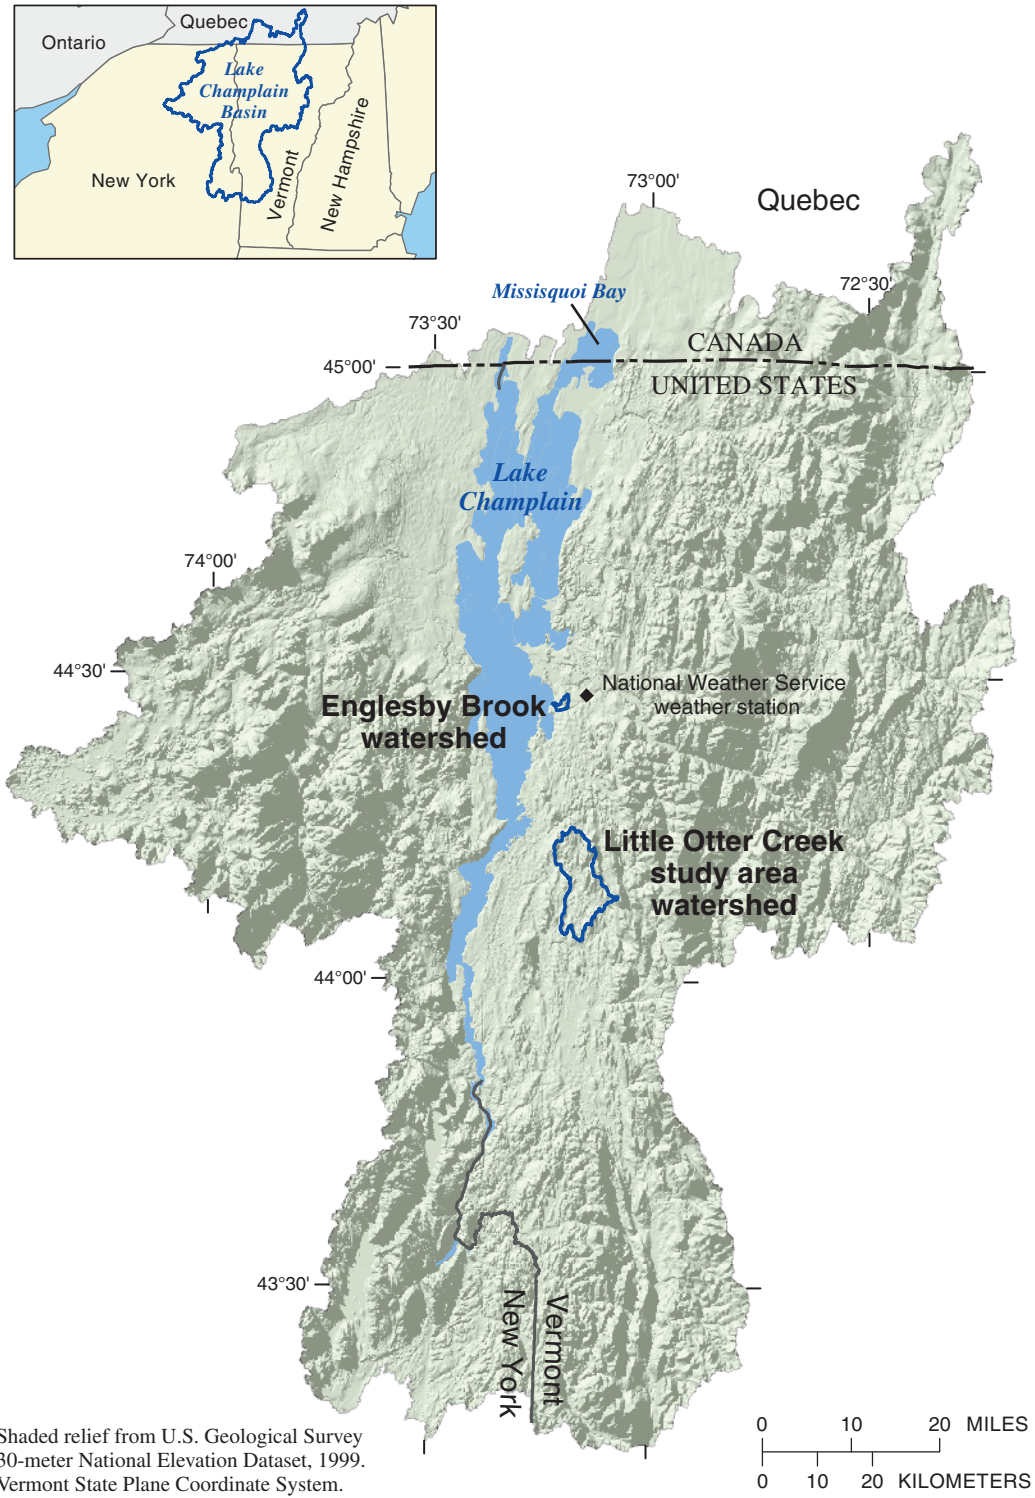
Quebec
Ontario
Lake Champlain Basin
New York
Vermont
New Hampshire

73°00'
Quebec
Missisquoi Bay
72°30'
73°30'
CANADA
45°00'
UNITED STATES
Lake Champlain
74°00'
44°30'
National Weather Service weather station
Englesby Brook watershed
Little Otter Creek study area watershed
44°00'
43°30'
New York
Vermont

Shaded relief from U.S. Geological Survey 30-meter National Elevation Dataset, 1999. Vermont State Plane Coordinate System.

0 10 20 MILES
0 10 20 KILOMETERS